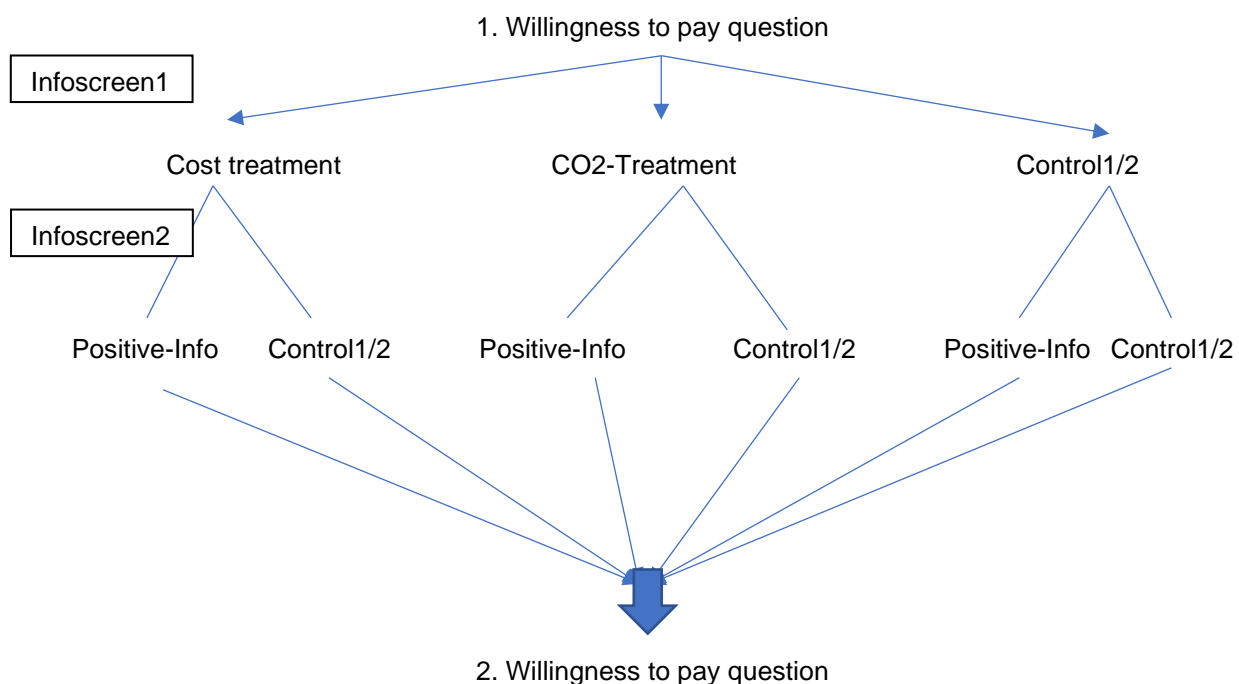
1. Willingness to pay question

Infoscreen1

Cost treatment

CO2-Treatment

Control1/2

Infoscreen2

Positive-Info

Control1/2

Positive-Info

Control1/2

Positive-Info

Control1/2

2. Willingness to pay question